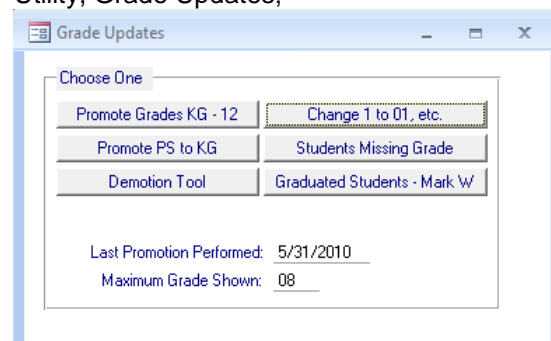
Utility, Grade Updates,

Grade Updates

Choose One

Promote Grades KG - 12
Change 1 to 01, etc.
Promote PS to KG
Students Missing Grade
Demotion Tool
Graduated Students - Mark W

Last Promotion Performed: 5/31/2010
Maximum Grade Shown: 08